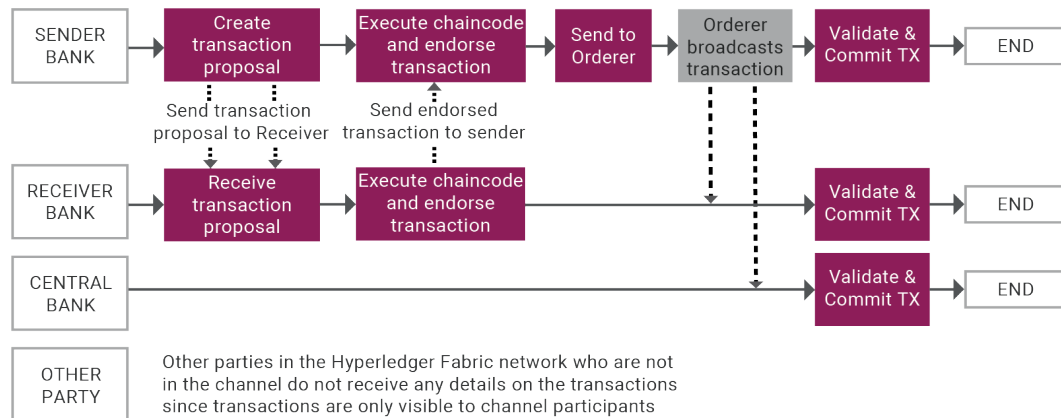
SENDER BANK

Create transaction proposal

Execute chaincode and endorse transaction

Send to Orderer

Orderer broadcasts transaction

Validate & Commit TX

END

Send transaction proposal to Receiver

Send endorsed transaction to sender

RECEIVER BANK

Receive transaction proposal

Execute chaincode and endorse transaction

Validate & Commit TX

END

CENTRAL BANK

Validate & Commit TX

END

OTHER PARTY

Other parties in the Hyperledger Fabric network who are not in the channel do not receive any details on the transactions since transactions are only visible to channel participants